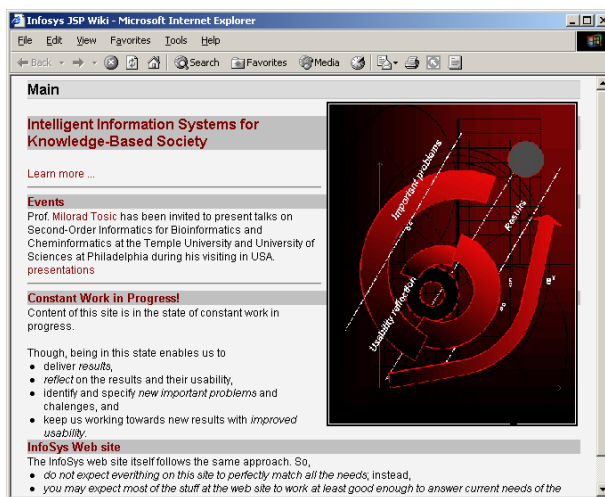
Infosys JSP Wiki - Microsoft Internet Explorer

File Edit View Favorites Tools Help

Back Search Favorites Media

Main

Intelligent Information Systems for Knowledge-Based Society

Learn more ...

Events

Prof. Milorad Tosic has been invited to present talks on Second-Order Informatics for Bioinformatics and Cheminformatics at the Temple University and University of Sciences at Philadelphia during his visiting in USA. presentations

Constant Work in Progress!

Content of this site is in the state of constant work in progress.

Though, being in this state enables us to

- deliver *results*,
- *reflect* on the results and their usability,
- identify and specify *new important problems* and chalenges, and
- keep us working towards new results with *improved usability*.

Important problems

Results

Usability reflection

InfoSys Web site

The InfoSys web site itself follows the same approach. So,

- *do not expect everithing on this site to perfectly match all the needs*; instead,
- *you may expect most of the stuff at the web site to work at least good enough to answer current needs of the*